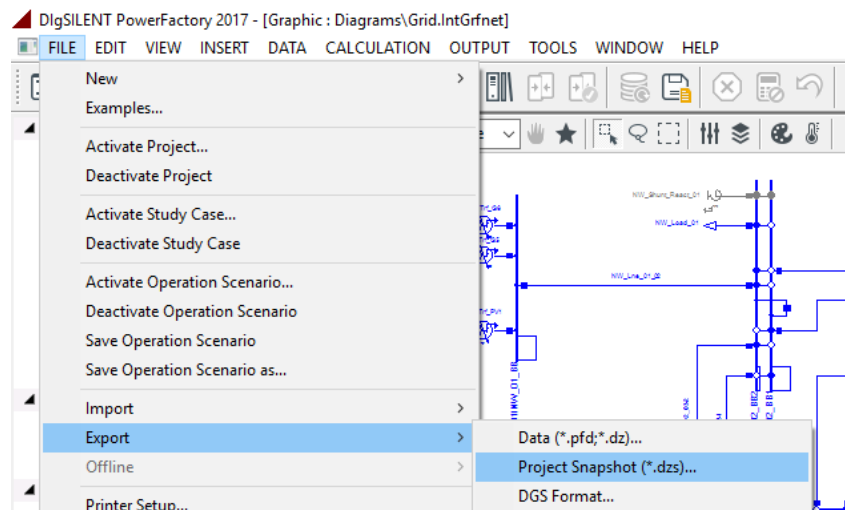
DIgSILENT PowerFactory 2017 - [Graphic : Diagrams\Grid.IntGrfnet]

FILE EDIT VIEW INSERT DATA CALCULATION OUTPUT TOOLS WINDOW HELP

New
Examples...

Activate Project...
Deactivate Project

Activate Study Case...
Deactivate Study Case

Activate Operation Scenario...
Deactivate Operation Scenario
Save Operation Scenario
Save Operation Scenario as...

Import
Export
Offline

Printer Setup...

Data (*.pfd;*.dz)...
Project Snapshot (*.dzs)...
DGS Format...

NW_Shunt_Reac_01
NW_Load_01
NW_Line_01_02